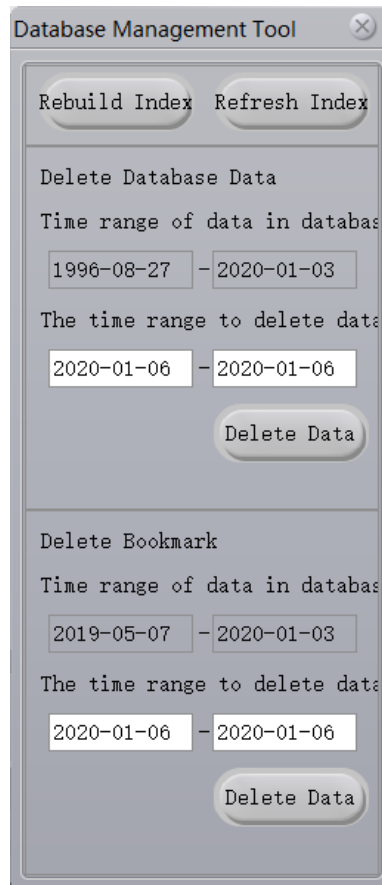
Database Management Tool

Rebuild Index Refresh Index

Delete Database Data

Time range of data in databas

1996-08-27 - 2020-01-03

The time range to delete data

2020-01-06 - 2020-01-06

Delete Data

Delete Bookmark

Time range of data in databas

2019-05-07 - 2020-01-03

The time range to delete data

2020-01-06 - 2020-01-06

Delete Data